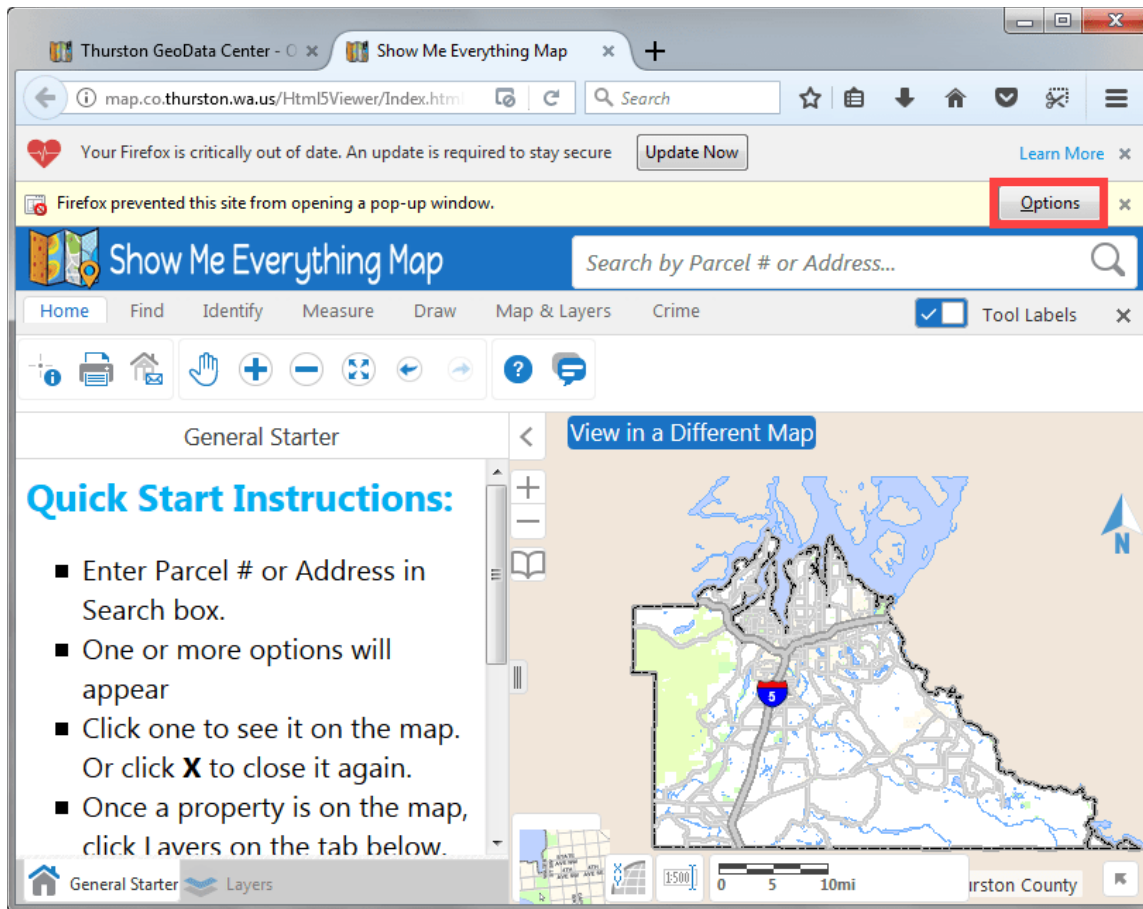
Thurston GeoData Center - O ×
Show Me Everything Map ×
+
map.co.thurston.wa.us/Html5Viewer/Index.html
Search
Your Firefox is critically out of date. An update is required to stay secure
Update Now
Learn More ×
Firefox prevented this site from opening a pop-up window.
Options
×
Show Me Everything Map
Search by Parcel # or Address...
Home Find Identify Measure Draw Map & Layers Crime
Tool Labels ×
General Starter
View in a Different Map

Quick Start Instructions:

- Enter Parcel # or Address in Search box.
- One or more options will appear
- Click one to see it on the map. Or click **X** to close it again.
- Once a property is on the map, click Layers on the tab below.

N
5
1:500
0 5 10mi
urston County
General Starter
Layers